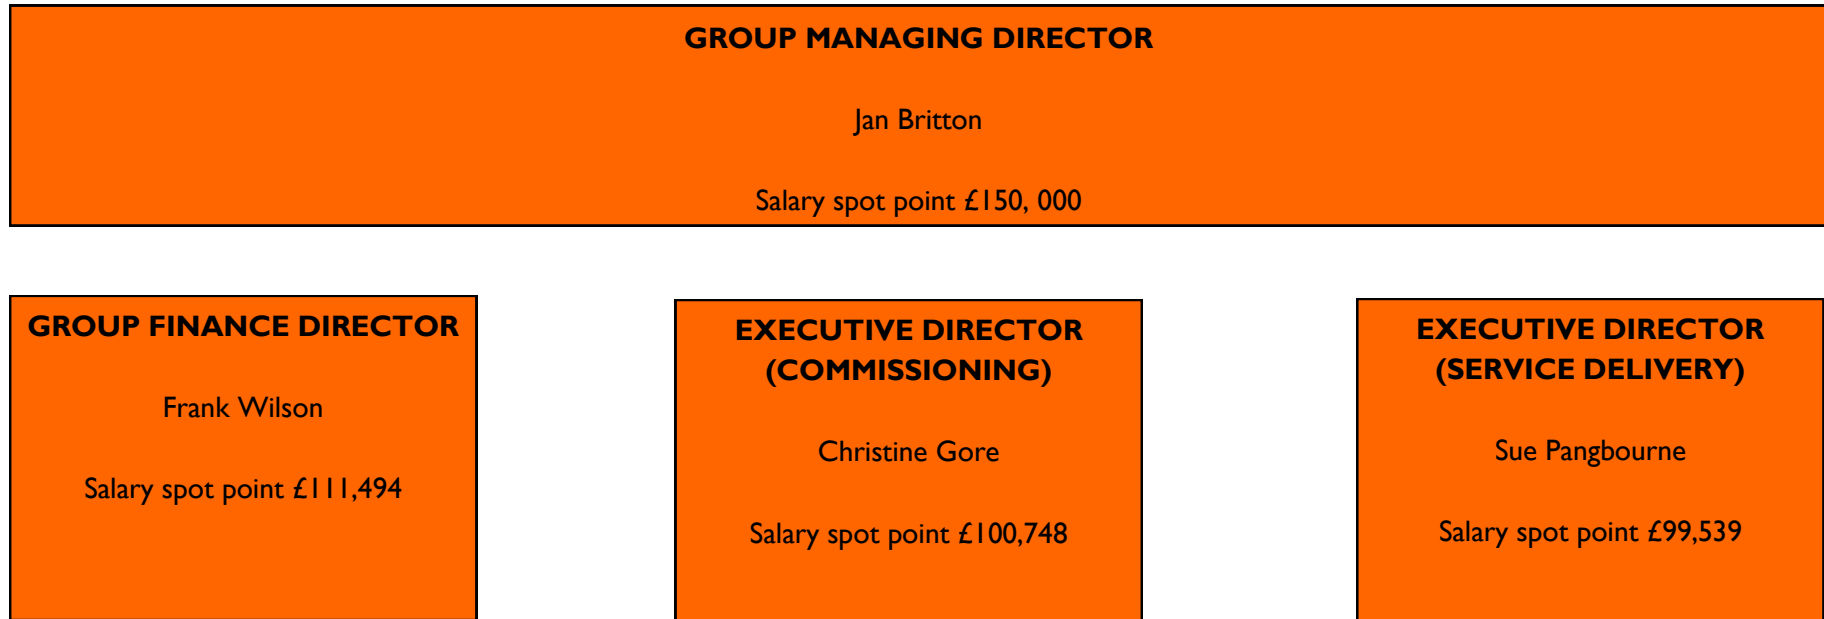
GROUP MANAGING DIRECTOR

Jan Britton

Salary spot point £150, 000

GROUP FINANCE DIRECTOR

Frank Wilson

Salary spot point £111,494

EXECUTIVE DIRECTOR (COMMISSIONING)

Christine Gore

Salary spot point £100,748

EXECUTIVE DIRECTOR (SERVICE DELIVERY)

Sue Pangbourne

Salary spot point £99,539